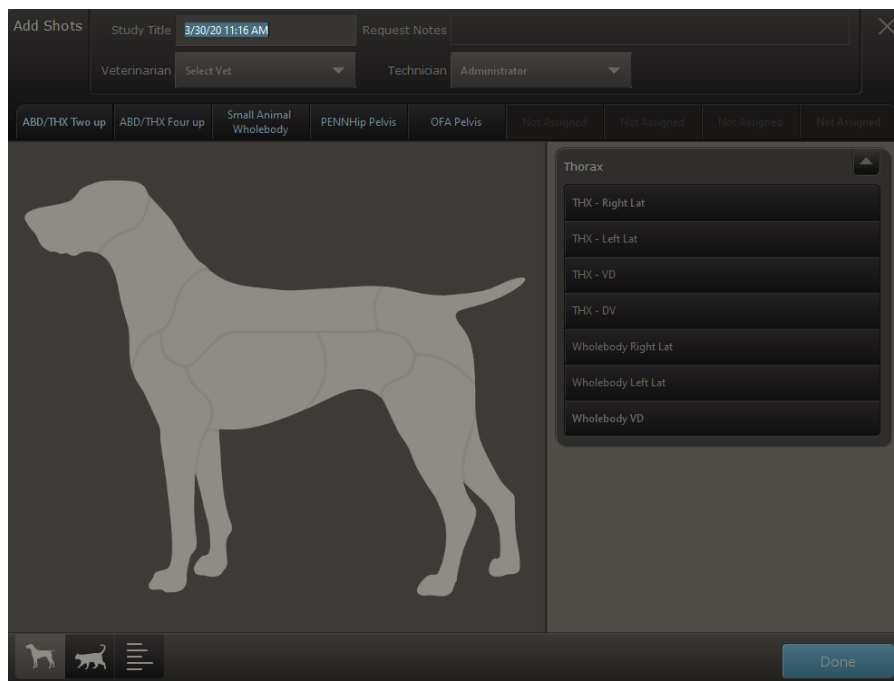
Add Shots

Study Title 3/30/20 11:16 AM

Request Notes

Veterinarian Select Vet

Technician Administrator

ABD/THX Two up

ABD/THX Four up

Small Animal Wholebody

PENNHip Pelvis

OFA Pelvis

Not Assigned

Not Assigned

Not Assigned

Not Assigned

Thorax

THX - Right Lat

THX - Left Lat

THX - VD

THX - DV

Wholebody Right Lat

Wholebody Left Lat

Wholebody VD

Done